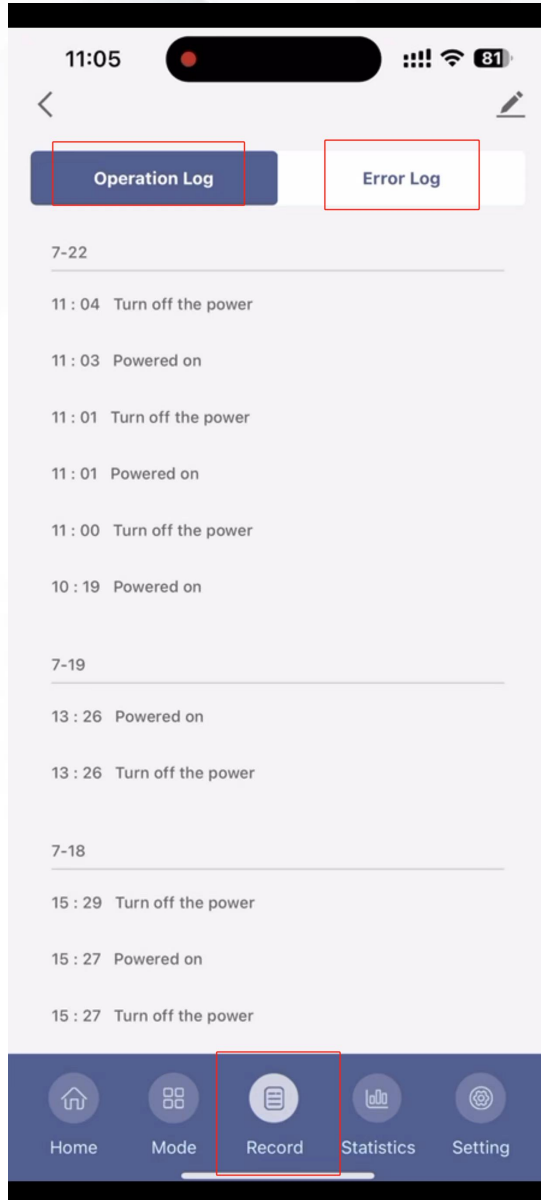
11:05

81

Operation Log

Error Log

7-22

11 : 04 Turn off the power

11 : 03 Powered on

11 : 01 Turn off the power

11 : 01 Powered on

11 : 00 Turn off the power

10 : 19 Powered on

7-19

13 : 26 Powered on

13 : 26 Turn off the power

7-18

15 : 29 Turn off the power

15 : 27 Powered on

15 : 27 Turn off the power

Home

Mode

Record

Statistics

Setting